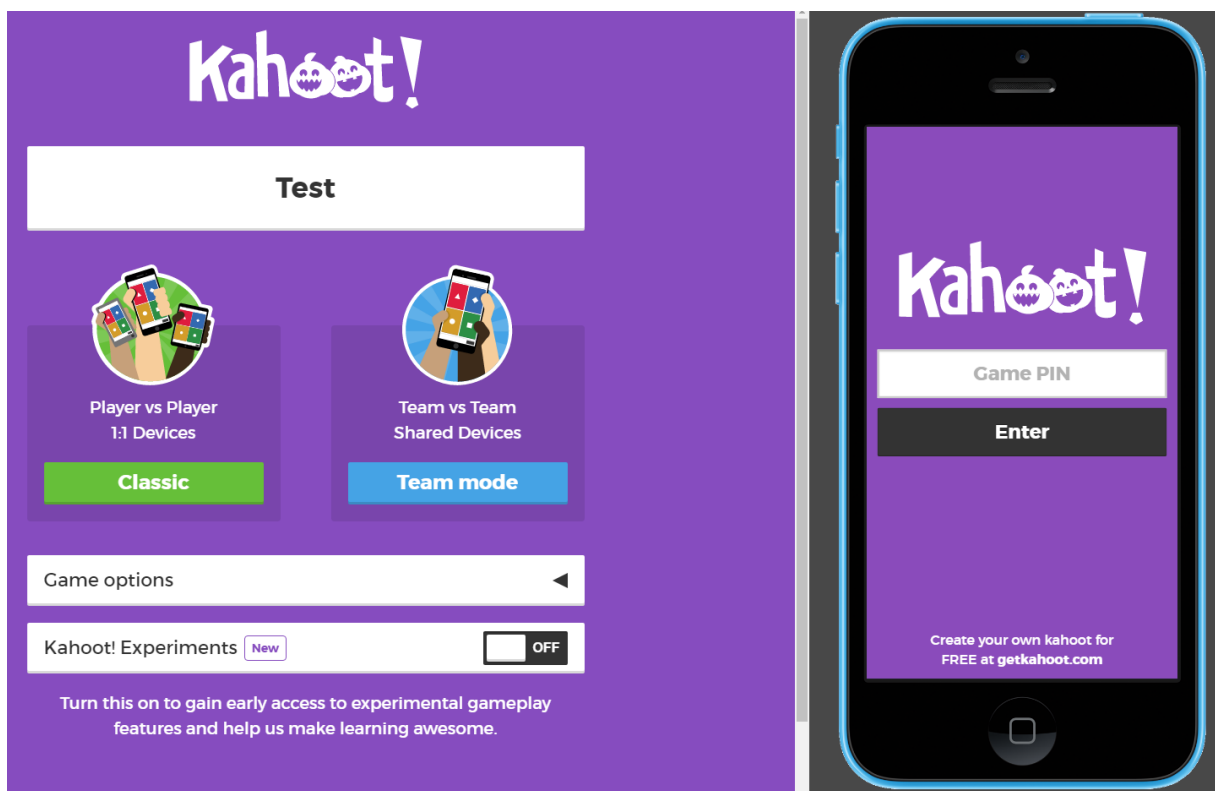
Kahoot!

Test

Player vs Player
1:1 Devices

Classic

Team vs Team
Shared Devices

Team mode

Game options

Kahoot! Experiments New

OFF

Turn this on to gain early access to experimental gameplay features and help us make learning awesome.

Kahoot!

Game PIN

Enter

Create your own kahoot for FREE at getkahoot.com